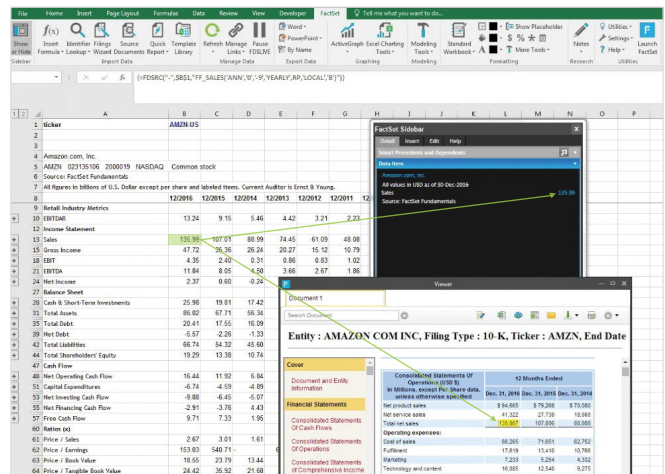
File Home Insert Page Layout Formulas Data Review View Developer FactSet Tell me what you want to do...

Show or Hide Sidebar | Insert Formula | Identifier Lookup | Filings Wizard | Source Documents | Quick Report | Template Library | Import Data | Refresh | Manage Links | Pause FDSLIVE | Manage Data | Word | PowerPoint | By Name | Export Data | ActiveGraph | Excel Charting Tools | Graphing | Modeling Tools | Modeling | Standard Workbook | $ % ¥ | More Tools | Show Placeholder | Formatting | Notes | Research | Utilities | Settings | Help | Launch FactSet | Utilities

=FDSRC(".",$B$1,"FF_SALES('ANN','0','-5','YEARLY',RP,'LOCAL','B')")

| | A | B | C | D | E | F | G |
|---|---|---|---|---|---|---|---|
| 1 | ticker | AMZN-US | | | | | |
| 2 | | | | | | | |
| 3 | | | | | | | |
| 4 | Amazon.com, Inc. | | | | | | |
| 5 | AMZN 023135106 2000019 NASDAQ Common stock | | | | | | |
| 6 | Source: FactSet Fundamentals | | | | | | |
| 7 | All figures in billions of U.S. Dollar except per share and labeled items. Current Auditor is Ernst & Young. | | | | | | |
| 8 | | 12/2016 | 12/2015 | 12/2014 | 12/2013 | 12/2012 | 12/2011 |
| 9 | Retail Industry Metrics | | | | | | |
| 10 | EBITDAR | 13.24 | 9.15 | 5.46 | 4.42 | 3.21 | 2.23 |
| 12 | Income Statement | | | | | | |
| 13 | Sales | 135.99 | 107.01 | 88.99 | 74.45 | 61.09 | 48.08 |
| 15 | Gross Income | 47.72 | 35.36 | 26.24 | 20.27 | 15.12 | 10.79 |
| 18 | EBIT | 4.35 | 2.40 | 0.31 | 0.86 | 0.83 | 1.02 |
| 19 | EBITDA | 11.84 | 8.05 | 4.50 | 3.66 | 2.67 | 1.86 |
| 24 | Net Income | 2.37 | 0.60 | -0.24 | | | |
| 27 | Balance Sheet | | | | | | |
| 28 | Cash & Short-Term Investments | 25.98 | 19.81 | 17.42 | | | |
| 31 | Total Assets | 86.02 | 67.71 | 56.34 | | | |
| 37 | Total Debt | 20.41 | 17.55 | 16.09 | | | |
| 40 | Net Debt | -5.57 | -2.26 | -1.33 | | | |
| 41 | Total Liabilities | 66.74 | 54.32 | 45.60 | | | |
| 44 | Total Shareholders' Equity | 19.29 | 13.38 | 10.74 | | | |
| 47 | Cash Flow | | | | | | |
| 48 | Net Operating Cash Flow | 16.44 | 11.92 | 6.84 | | | |
| 51 | Capital Expenditures | -6.74 | -4.59 | -4.89 | | | |
| 52 | Net Investing Cash Flow | -9.88 | -6.45 | -5.07 | | | |
| 53 | Net Financing Cash Flow | -2.91 | -3.76 | 4.43 | | | |
| 57 | Free Cash Flow | 9.71 | 7.33 | 1.95 | | | |
| 60 | Ratios (x) | | | | | | |
| 61 | Price / Sales | 2.67 | 3.01 | 1.61 | | | |
| 62 | Price / Earnings | 153.03 | 540.71 | | | | |
| 63 | Price / Book Value | 18.65 | 23.79 | 13.44 | | | |
| 64 | Price / Tangible Book Value | 24.42 | 35.92 | 21.68 | | | |

FactSet Sidebar
Detail Insert Edit Help
Smart Precedents and Dependents
Data Item
AMAZON COM INC (AMZN-US)
All values in USD as of 30-Dec-2016
Sales
Source: FactSet Fundamentals
135.99

Viewer
Document 1
Search Document
Entity : AMAZON COM INC, Filing Type : 10-K, Ticker : AMZN, End Date
Cover
Document and Entity Information
Financial Statements
Consolidated Statements Of Cash Flows
Consolidated Statements Of Operations
Consolidated Statements Of Comprehensive Income

| Consolidated Statements Of Operations (USD $) In Millions, except Per Share data, unless otherwise specified | 12 Months Ended | | |
|---|---|---|---|
| | Dec. 31, 2016 | Dec. 31, 2015 | Dec. 31, 2014 |
| Net product sales | $ 94,665 | $ 79,268 | $ 70,080 |
| Net service sales | 41,322 | 27,738 | 18,908 |
| Total net sales | 135,987 | 107,006 | 88,988 |
| Operating expenses: | | | |
| Cost of sales | 88,265 | 71,651 | 62,752 |
| Fulfillment | 17,619 | 13,410 | 10,766 |
| Marketing | 7,233 | 5,254 | 4,332 |
| Technology and content | 16,085 | 12,540 | 9,275 |